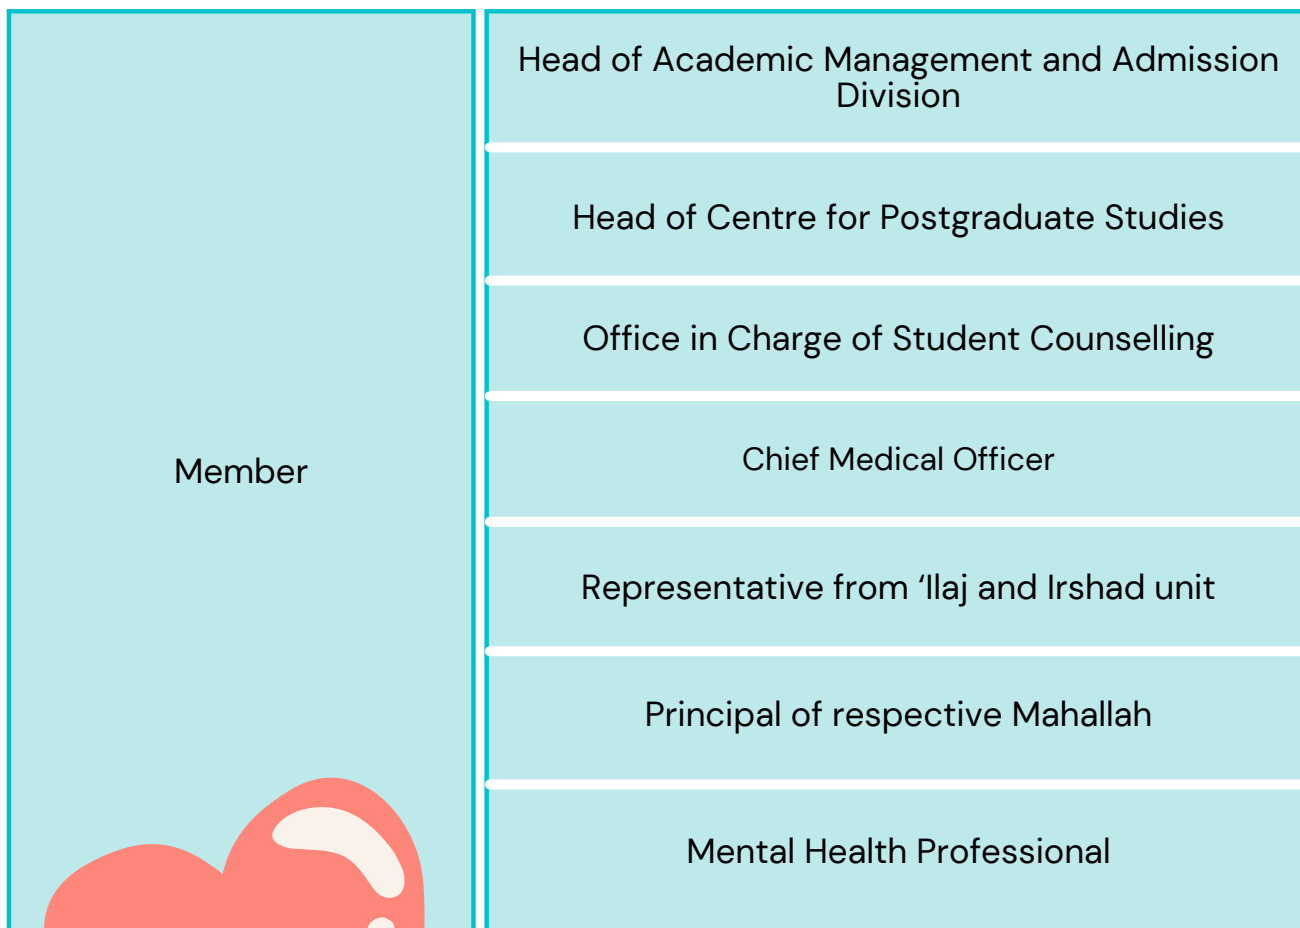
| Member | Head of Academic Management and Admission Division |
|---|---|
| | Head of Centre for Postgraduate Studies |
| | Office in Charge of Student Counselling |
| | Chief Medical Officer |
| | Representative from ‘Ilaj and Irshad unit |
| | Principal of respective Mahallah |
| | Mental Health Professional |